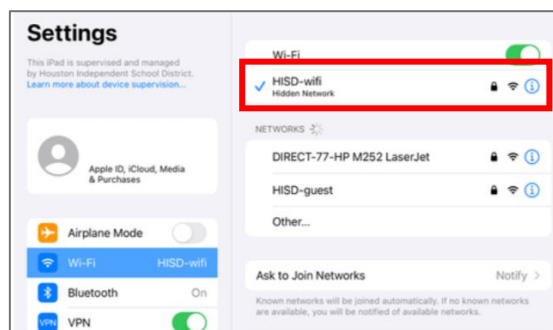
Settings

This iPad is supervised and managed by Houston Independent School District. Learn more about device supervision...

Apple ID, iCloud, Media & Purchases

Airplane Mode

Wi-Fi HISD-wifi

Bluetooth On

VPN VPN

Wi-Fi

HISD-wifi
Hidden Network

NETWORKS

DIRECT-77-HP M252 LaserJet

HISD-guest

Other...

Ask to Join Networks Notify

Known networks will be joined automatically. If no known networks are available, you will be notified of available networks.